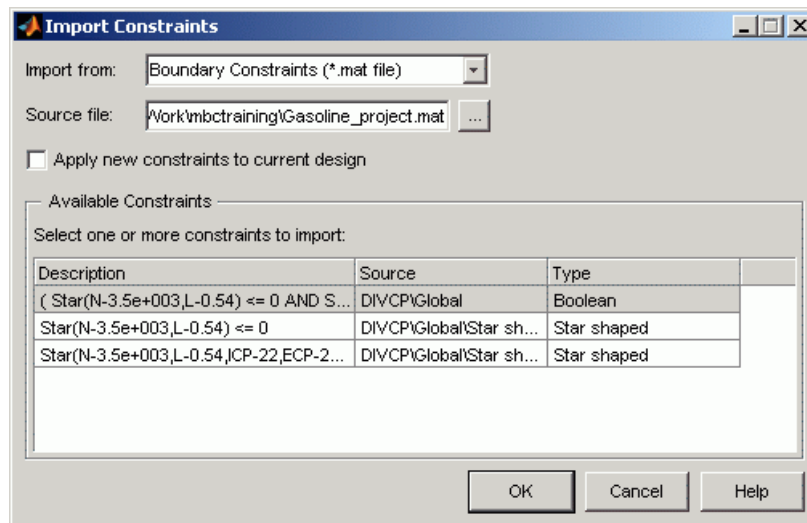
Import Constraints

Import from: Boundary Constraints (*.mat file)

Source file: Vork\mbctraining\Gasoline_project.mat ...

Apply new constraints to current design

Available Constraints

Select one or more constraints to import:

| Description | Source | Type |
|---|---|---|
| ( Star(N-3.5e+003,L-0.54) <= 0 AND S... | DIVCP\Global | Boolean |
| Star(N-3.5e+003,L-0.54) <= 0 | DIVCP\Global\Star sh... | Star shaped |
| Star(N-3.5e+003,L-0.54,ICP-22,ECP-2... | DIVCP\Global\Star sh... | Star shaped |

OK Cancel Help